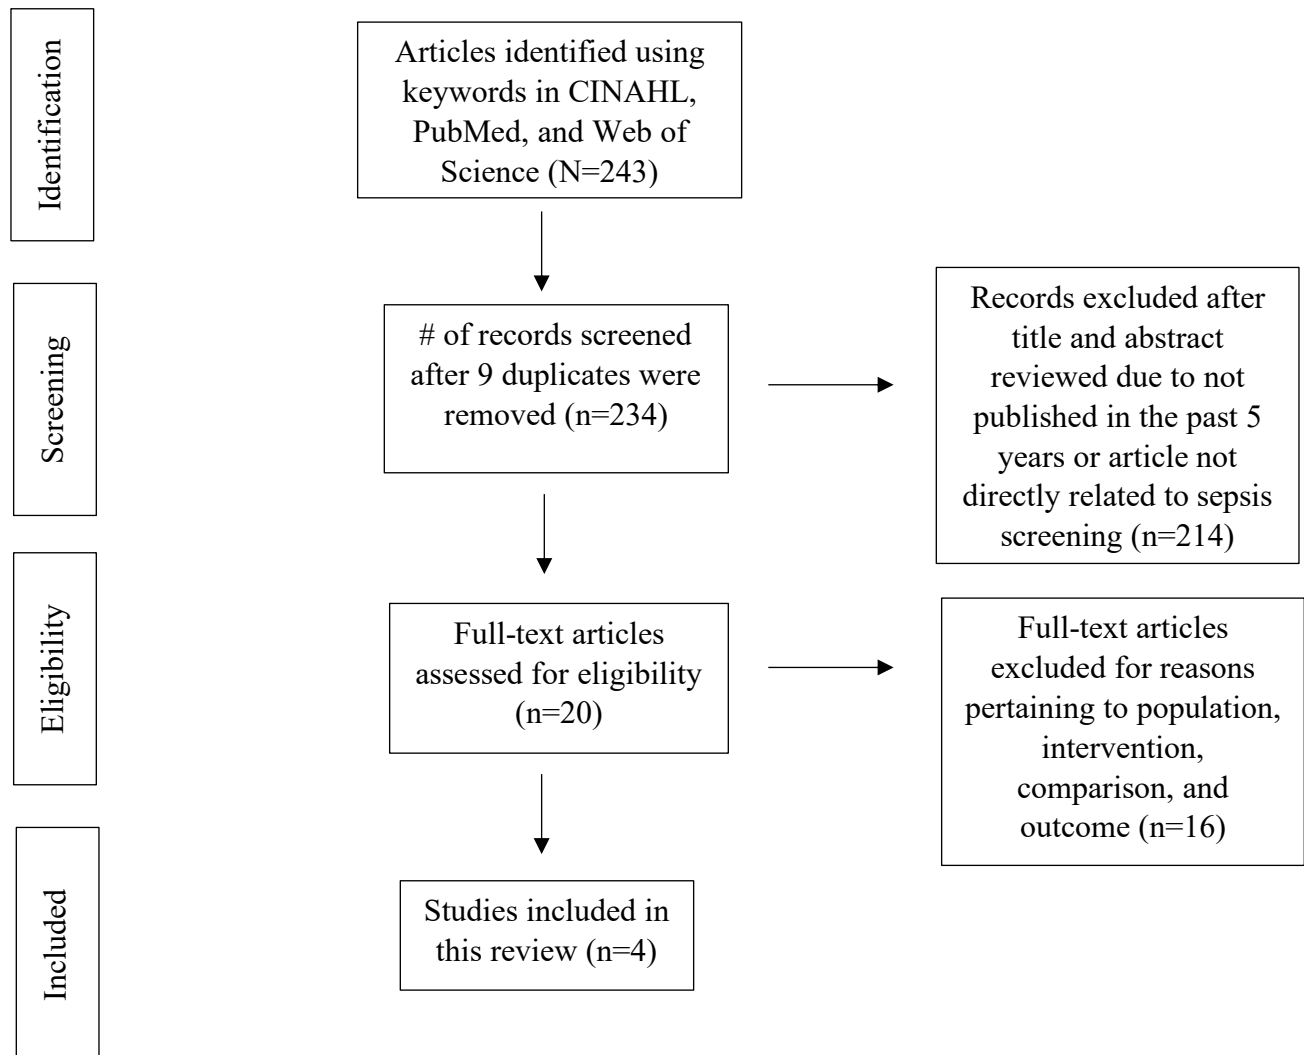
Identification

Articles identified using keywords in CINAHL, PubMed, and Web of Science (N=243)

Screening

# of records screened after 9 duplicates were removed (n=234)

Records excluded after title and abstract reviewed due to not published in the past 5 years or article not directly related to sepsis screening (n=214)

Eligibility

Full-text articles assessed for eligibility (n=20)

Full-text articles excluded for reasons pertaining to population, intervention, comparison, and outcome (n=16)

Included

Studies included in this review (n=4)